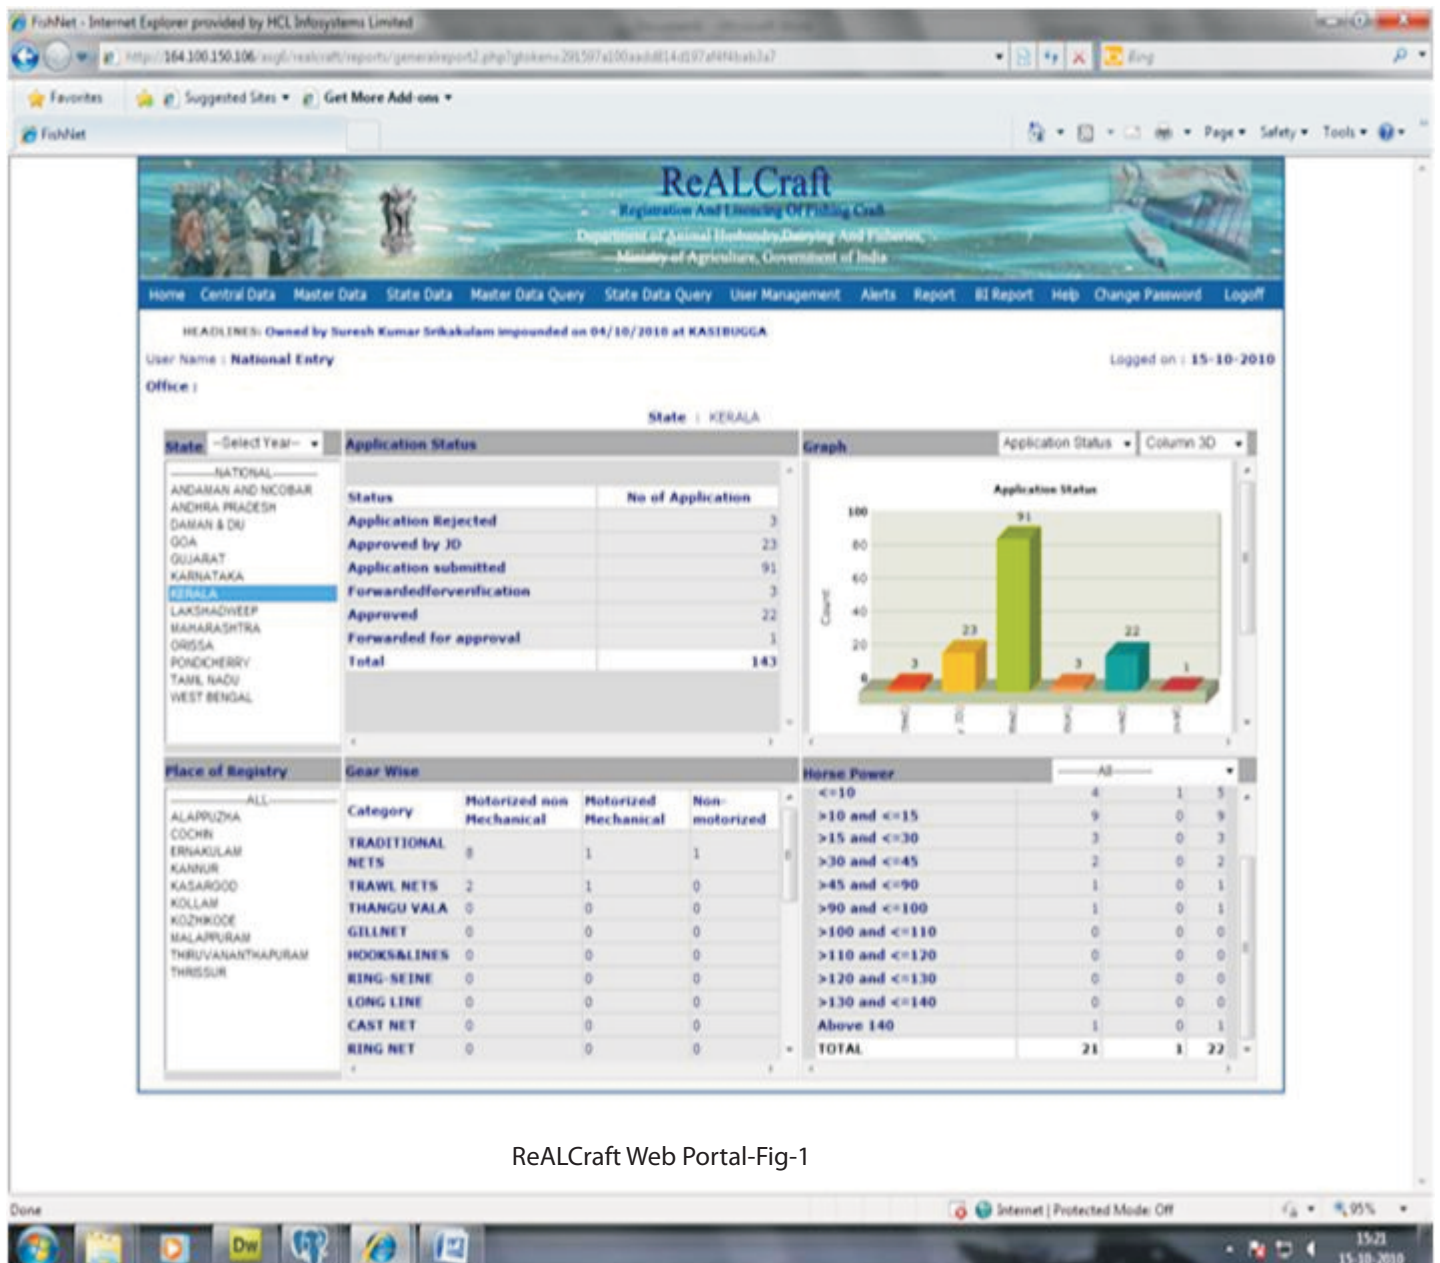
FishNet - Internet Explorer provided by HCL Infosystems Limited

http://164.100.150.106/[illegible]/realcraft/reports/generalreport2.php?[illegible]

Bing

Favorites | Suggested Sites ▾ | Get More Add-ons ▾

FishNet

Page ▾ Safety ▾ Tools ▾

ReALCraft
Registration And Licensing Of Fishing Craft
Department of Animal Husbandry,Dairying And Fisheries,
Ministry of Agriculture, Government of India

Home | Central Data | Master Data | State Data | Master Data Query | State Data Query | User Management | Alerts | Report | BI Report | Help | Change Password | Logoff

HEADLINES: Owned by Suresh Kumar Srikakulam impounded on 04/10/2010 at KASIBUGGA

User Name : National Entry
Logged on : 15-10-2010
Office :

State : KERALA

State --Select Year--

---NATIONAL---
ANDAMAN AND NICOBAR
ANDHRA PRADESH
DAMAN & DIU
GOA
GUJARAT
KARNATAKA
KERALA
LAKSHADWEEP
MAHARASHTRA
ORISSA
PONDICHERRY
TAMIL NADU
WEST BENGAL

Application Status

| Status | No of Application |
|---|---|
| Application Rejected | 3 |
| Approved by JD | 23 |
| Application submitted | 91 |
| Forwardedforverification | 3 |
| Approved | 22 |
| Forwarded for approval | 1 |
| Total | 143 |

Graph | Application Status | Column 3D

Application Status
Count
100
80
60
40
20
0
3 23 91 3 22 1

Place of Registry

---ALL---
ALAPPUZHA
COCHIN
ERNAKULAM
KANNUR
KASARGOD
KOLLAM
KOZHIKODE
MALAPPURAM
THIRUVANANTHAPURAM
THRISSUR

Gear Wise

| Category | Motorized non Mechanical | Motorized Mechanical | Non-motorized |
|---|---|---|---|
| TRADITIONAL NETS | 8 | 1 | 1 |
| TRAWL NETS | 2 | 1 | 0 |
| THANGU VALA | 0 | 0 | 0 |
| GILLNET | 0 | 0 | 0 |
| HOOKS&LINES | 0 | 0 | 0 |
| RING-SEINE | 0 | 0 | 0 |
| LONG LINE | 0 | 0 | 0 |
| CAST NET | 0 | 0 | 0 |
| RING NET | 0 | 0 | 0 |

Horse Power | ---All---

| | | | |
|---|---|---|---|
| <=10 | 4 | 1 | 5 |
| >10 and <=15 | 9 | 0 | 9 |
| >15 and <=30 | 3 | 0 | 3 |
| >30 and <=45 | 2 | 0 | 2 |
| >45 and <=90 | 1 | 0 | 1 |
| >90 and <=100 | 1 | 0 | 1 |
| >100 and <=110 | 0 | 0 | 0 |
| >110 and <=120 | 0 | 0 | 0 |
| >120 and <=130 | 0 | 0 | 0 |
| >130 and <=140 | 0 | 0 | 0 |
| Above 140 | 1 | 0 | 1 |
| TOTAL | 21 | 1 | 22 |

ReALCraft Web Portal-Fig-1

Done
Internet | Protected Mode: Off
95%
15:21
15-10-2010